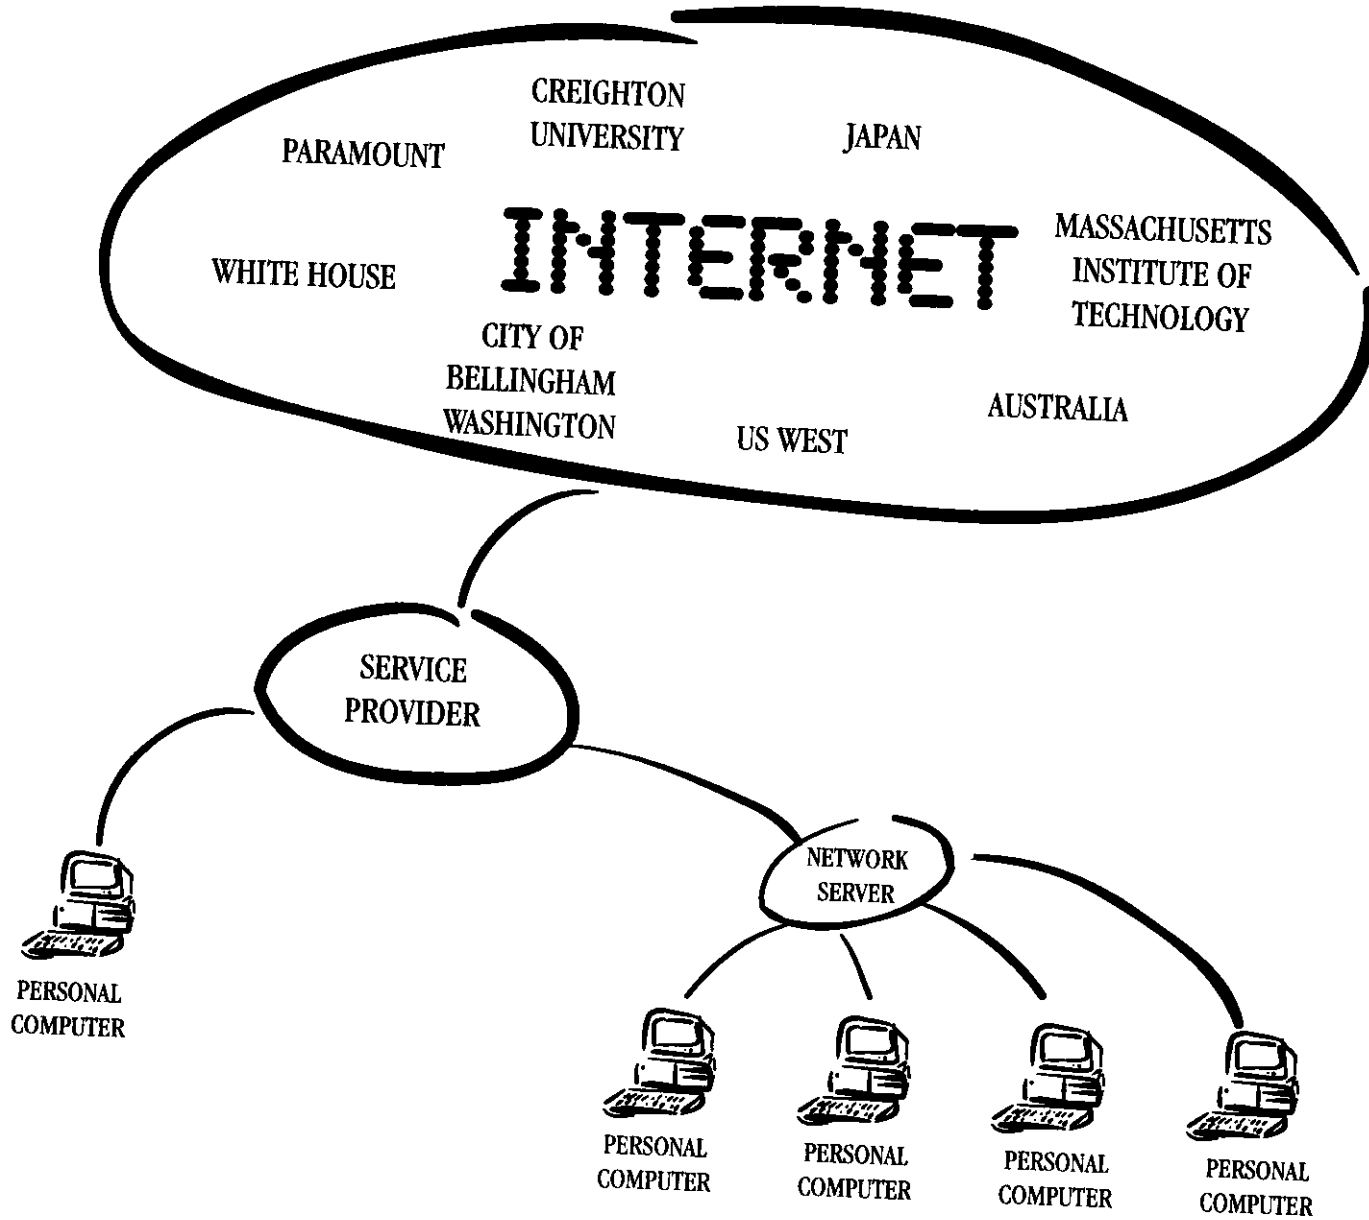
CREIGHTON UNIVERSITY

PARAMOUNT

JAPAN

WHITE HOUSE

INTERNET

MASSACHUSETTS INSTITUTE OF TECHNOLOGY

CITY OF BELLINGHAM WASHINGTON

US WEST

AUSTRALIA

SERVICE PROVIDER

NETWORK SERVER

PERSONAL COMPUTER

PERSONAL COMPUTER

PERSONAL COMPUTER

PERSONAL COMPUTER

PERSONAL COMPUTER